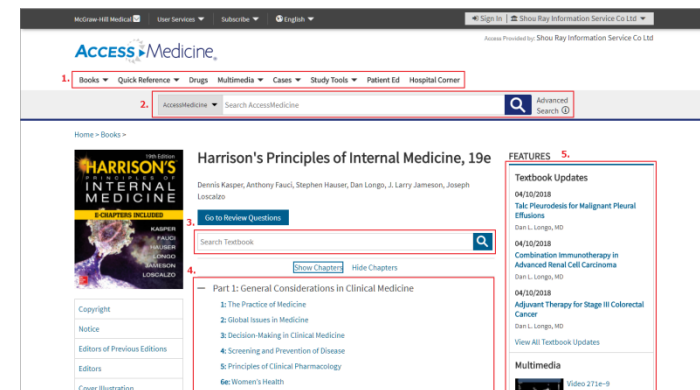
McGraw-Hill Medical | User Services ▼ | Subscribe ▼ | English ▼

Sign In | Shou Ray Information Service Co Ltd ▼

AccessMedicine

Access Provided by: Shou Ray Information Service Co Ltd

1. Books ▼ Quick Reference ▼ Drugs Multimedia ▼ Cases ▼ Study Tools ▼ Patient Ed Hospital Corner

2. AccessMedicine ▼ Search AccessMedicine

Advanced Search

Home > Books >

19th Edition
HARRISON'S PRINCIPLES OF INTERNAL MEDICINE
E-CHAPTERS INCLUDED
KASPER FAUCI HAUSER LONGO JAMESON LOSCALZO

Harrison's Principles of Internal Medicine, 19e

Dennis Kasper, Anthony Fauci, Stephen Hauser, Dan Longo, J. Larry Jameson, Joseph Loscalzo

Go to Review Questions

3. Search Textbook

4. Show Chapters | Hide Chapters

— Part 1: General Considerations in Clinical Medicine

1: The Practice of Medicine

2: Global Issues in Medicine

3: Decision-Making in Clinical Medicine

4: Screening and Prevention of Disease

5: Principles of Clinical Pharmacology

6e: Women's Health

Copyright

Notice

Editors of Previous Editions

Editors

Cover Illustration

FEATURES 5.

Textbook Updates

04/10/2018
Talc Pleurodesis for Malignant Pleural Effusions
Dan L. Longo, MD

04/10/2018
Combination Immunotherapy in Advanced Renal Cell Carcinoma
Dan L. Longo, MD

04/10/2018
Adjuvant Therapy for Stage III Colorectal Cancer
Dan L. Longo, MD

View All Textbook Updates

Multimedia

Video 271e-9